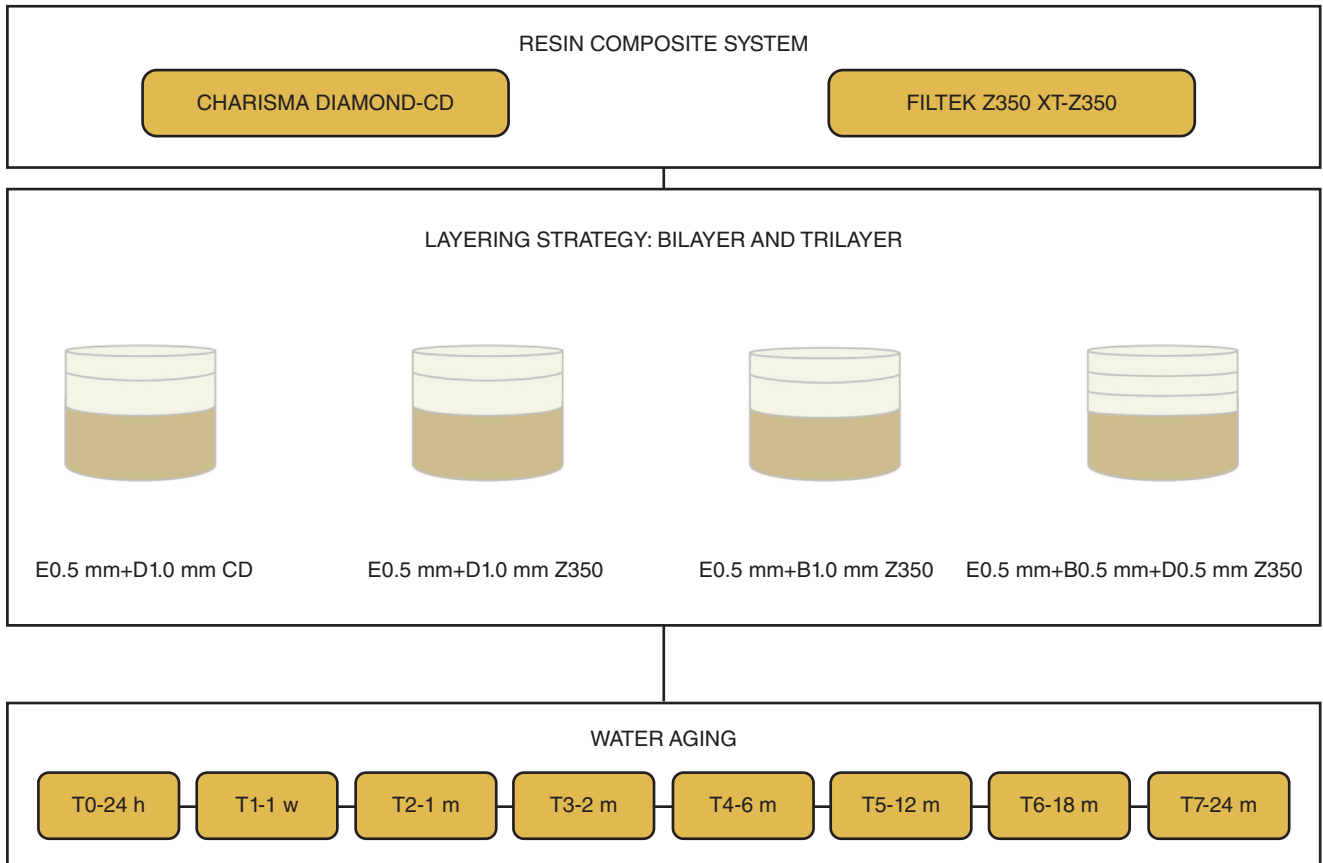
RESIN COMPOSITE SYSTEM

CHARISMA DIAMOND-CD

FILTEK Z350 XT-Z350

LAYERING STRATEGY: BILAYER AND TRILAYER

E0.5 mm+D1.0 mm CD

E0.5 mm+D1.0 mm Z350

E0.5 mm+B1.0 mm Z350

E0.5 mm+B0.5 mm+D0.5 mm Z350

WATER AGING

T0-24 h

T1-1 w

T2-1 m

T3-2 m

T4-6 m

T5-12 m

T6-18 m

T7-24 m